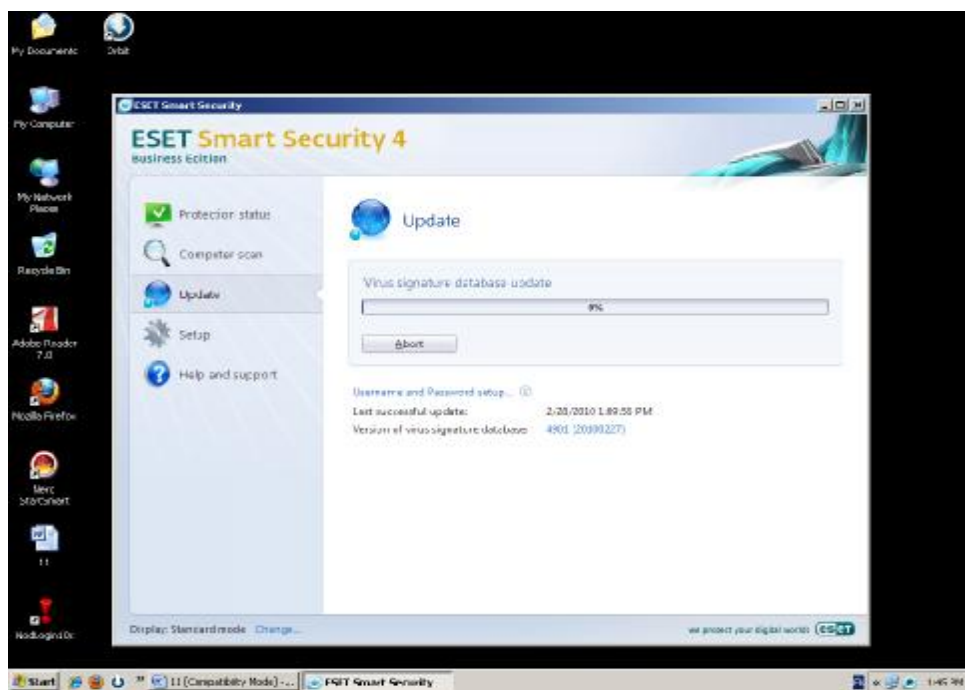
My Documents
Orbit
My Computer
My Network Places
Recycle Bin
Adobe Reader 7.0
Mozilla Firefox
Nero StartSmart
11
NodLogin.Dr

ESET Smart Security

ESET Smart Security 4
Business Edition

Protection status
Computer scan
Update
Setup
Help and support

Update

Virus signature database update
9%
Abort

Username and Password setup...
Last successful update: 2/28/2010 1:09:55 PM
Version of virus signature database: 4901 (20100227)

Display: Standard mode Change...
we protect your digital worlds ESET

Start
11 (Compatibility Mode) -...
ESET Smart Security
1:45 PM